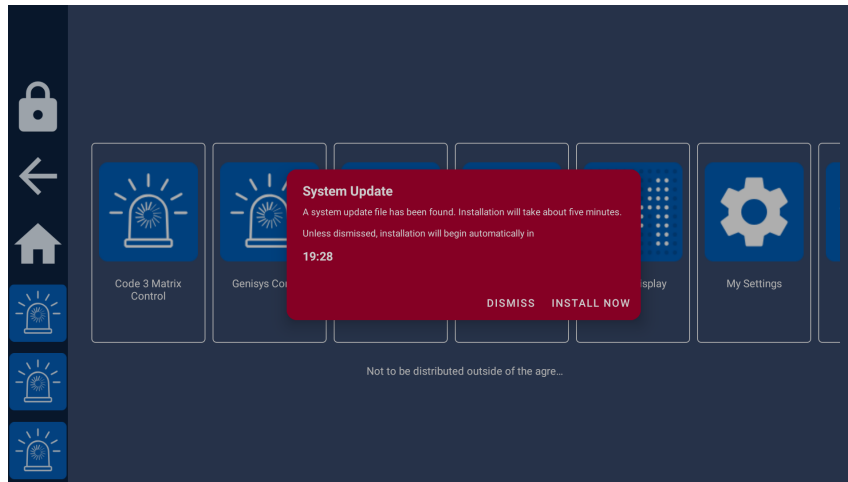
Code 3 Matrix Control

Genisys Co

isplay

My Settings

System Update

A system update file has been found. Installation will take about five minutes.

Unless dismissed, installation will begin automatically in

19:28

DISMISS INSTALL NOW

Not to be distributed outside of the agre...